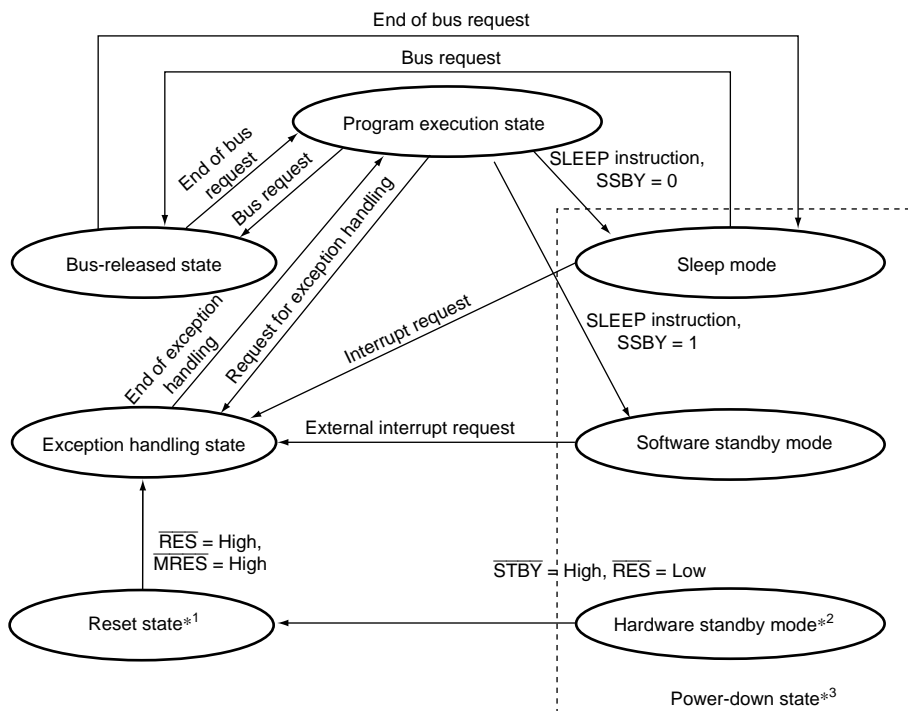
End of bus request

Bus request

Program execution state

End of bus request

Bus request

SLEEP instruction, SSBY = 0

Bus-released state

Sleep mode

End of exception handling

Request for exception handling

Interrupt request

SLEEP instruction, SSBY = 1

Exception handling state

External interrupt request

Software standby mode

$\overline{RES}$ = High, $\overline{MRES}$ = High

$\overline{STBY}$ = High, $\overline{RES}$ = Low

Reset state$*^1$

Hardware standby mode$*^2$

Power-down state$*^3$